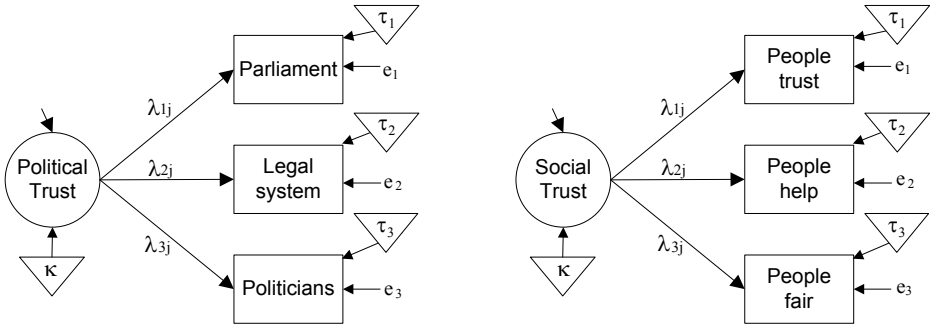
$\tau_1$
Parliament
$e_1$
$\lambda_{1j}$
$\tau_2$
Political Trust
$\lambda_{2j}$
Legal system
$e_2$
$\lambda_{3j}$
$\tau_3$
Politicians
$e_3$
$\kappa$

$\tau_1$
People trust
$e_1$
$\lambda_{1j}$
$\tau_2$
Social Trust
$\lambda_{2j}$
People help
$e_2$
$\lambda_{3j}$
$\tau_3$
People fair
$e_3$
$\kappa$